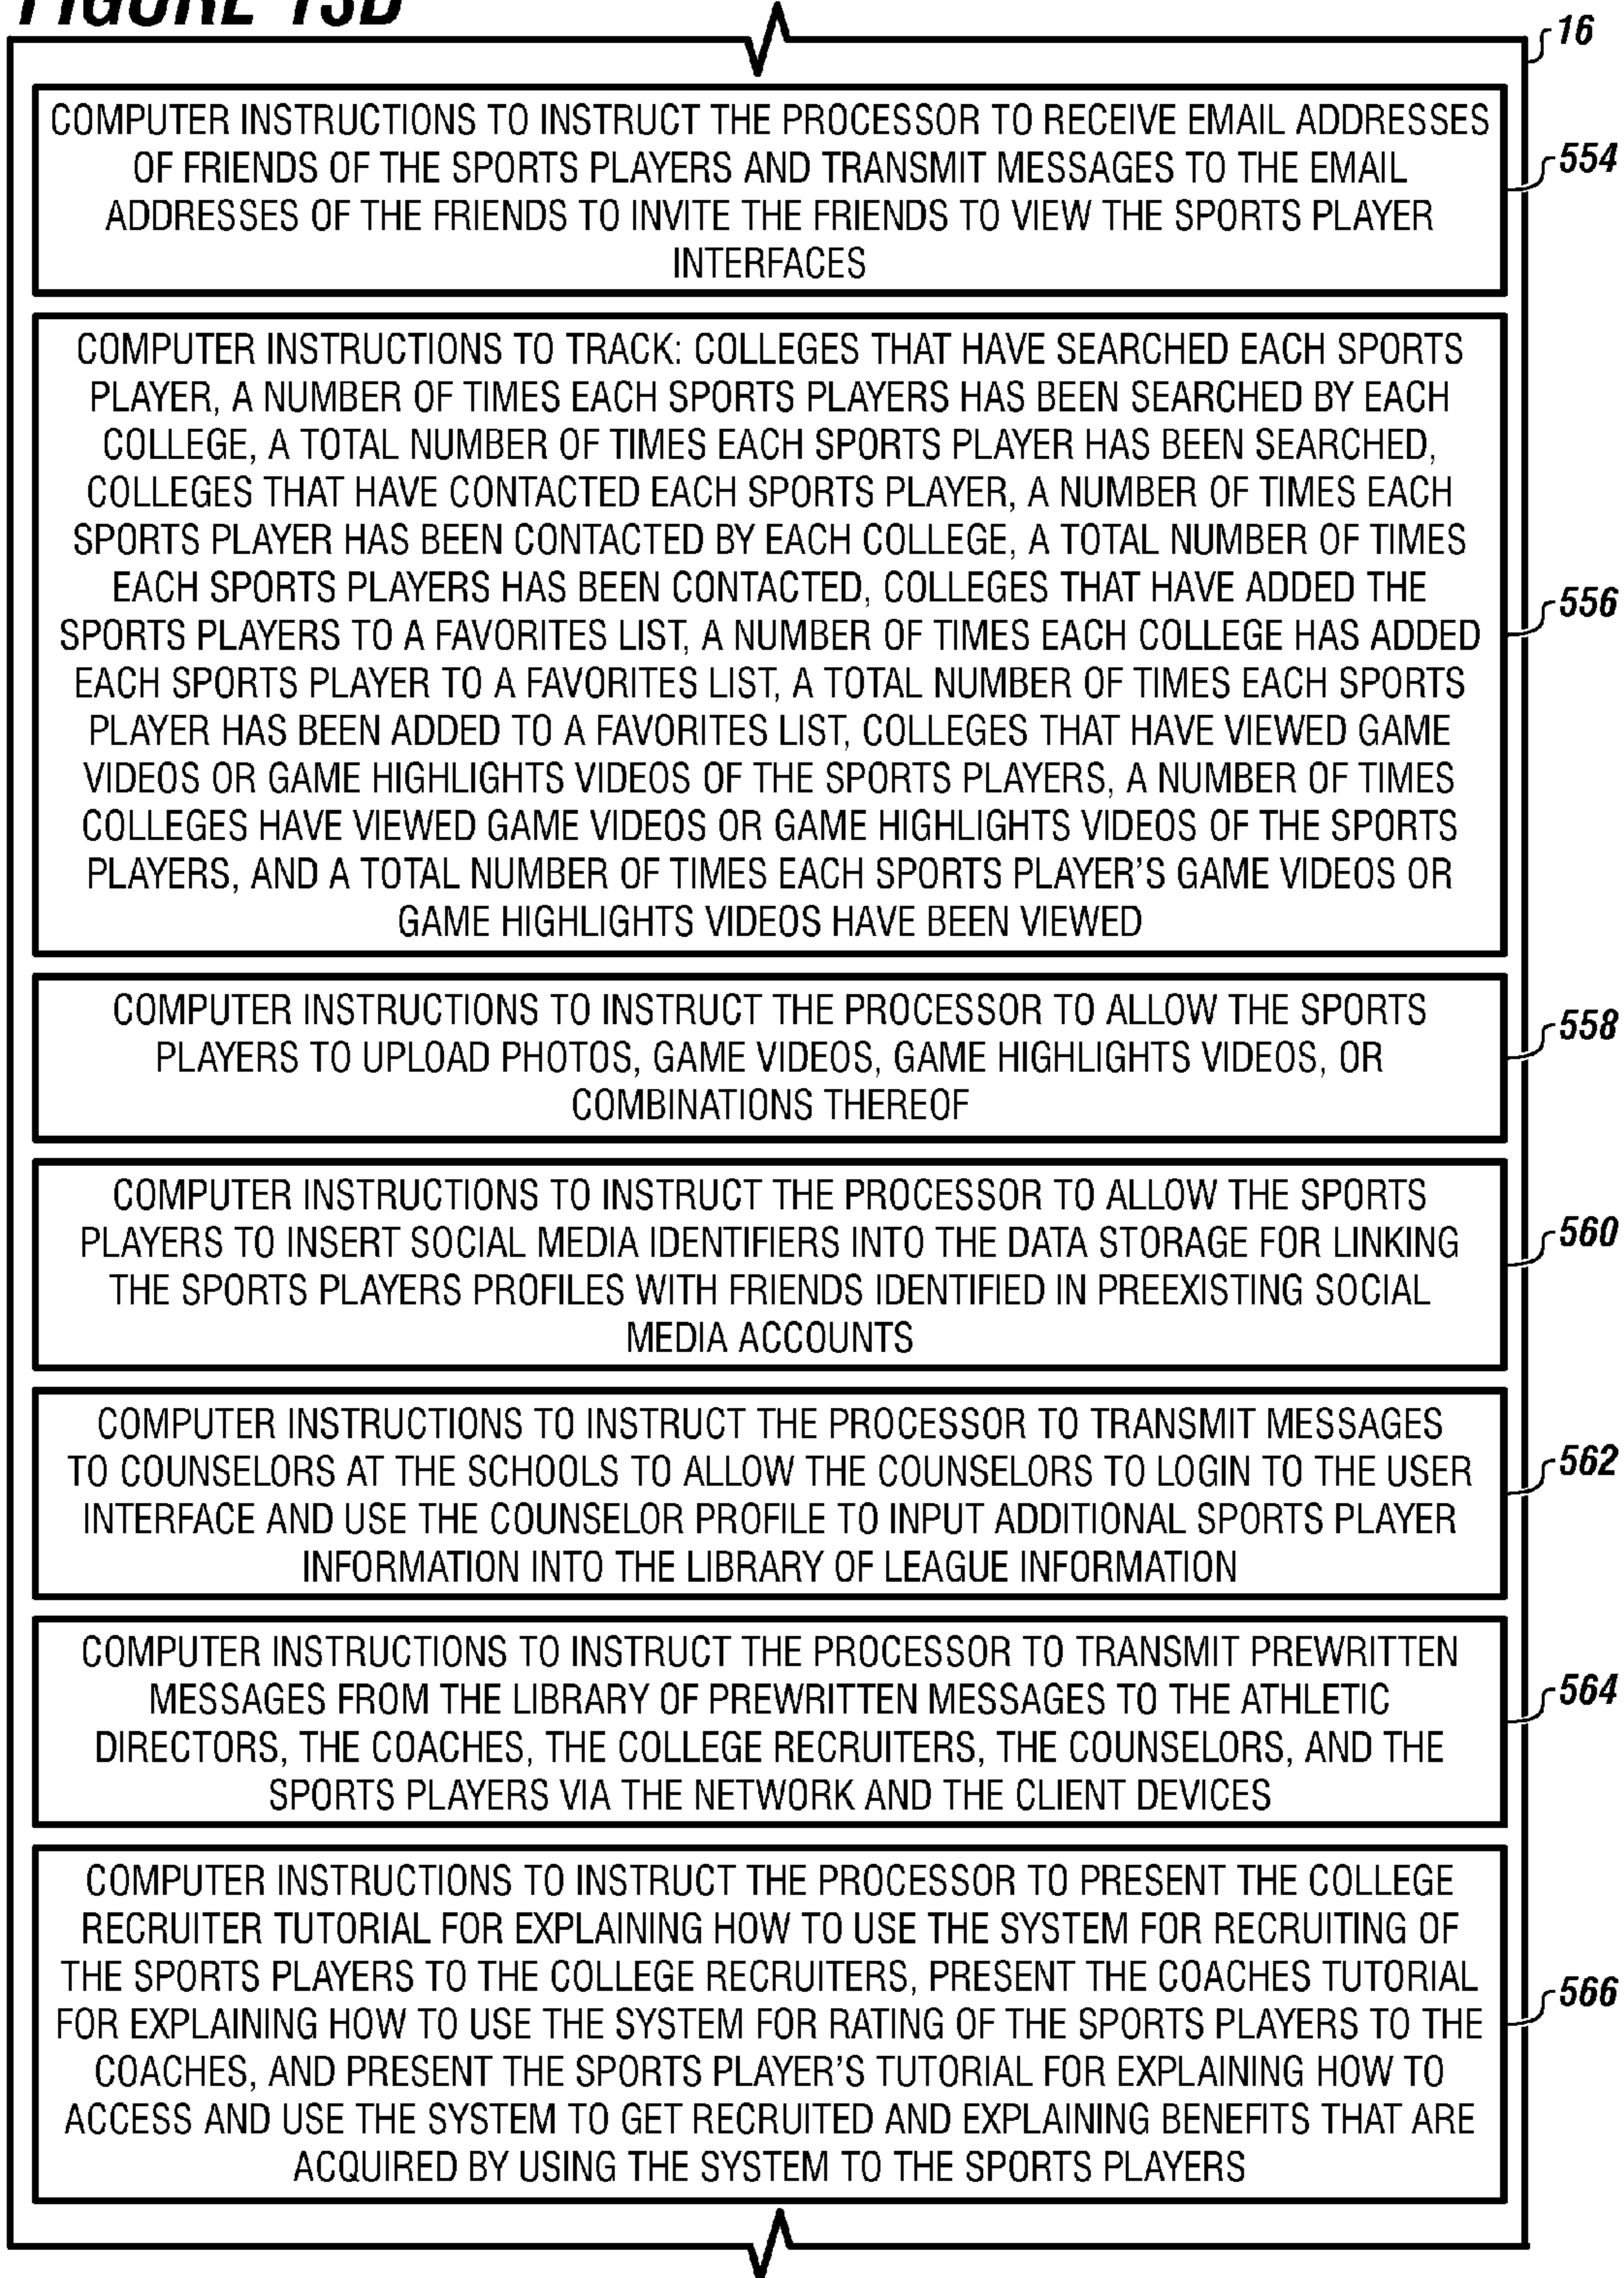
FIGURE 13B

16

COMPUTER INSTRUCTIONS TO INSTRUCT THE PROCESSOR TO RECEIVE EMAIL ADDRESSES OF FRIENDS OF THE SPORTS PLAYERS AND TRANSMIT MESSAGES TO THE EMAIL ADDRESSES OF THE FRIENDS TO INVITE THE FRIENDS TO VIEW THE SPORTS PLAYER INTERFACES

554

COMPUTER INSTRUCTIONS TO TRACK: COLLEGES THAT HAVE SEARCHED EACH SPORTS PLAYER, A NUMBER OF TIMES EACH SPORTS PLAYERS HAS BEEN SEARCHED BY EACH COLLEGE, A TOTAL NUMBER OF TIMES EACH SPORTS PLAYER HAS BEEN SEARCHED, COLLEGES THAT HAVE CONTACTED EACH SPORTS PLAYER, A NUMBER OF TIMES EACH SPORTS PLAYER HAS BEEN CONTACTED BY EACH COLLEGE, A TOTAL NUMBER OF TIMES EACH SPORTS PLAYERS HAS BEEN CONTACTED, COLLEGES THAT HAVE ADDED THE SPORTS PLAYERS TO A FAVORITES LIST, A NUMBER OF TIMES EACH COLLEGE HAS ADDED EACH SPORTS PLAYER TO A FAVORITES LIST, A TOTAL NUMBER OF TIMES EACH SPORTS PLAYER HAS BEEN ADDED TO A FAVORITES LIST, COLLEGES THAT HAVE VIEWED GAME VIDEOS OR GAME HIGHLIGHTS VIDEOS OF THE SPORTS PLAYERS, A NUMBER OF TIMES COLLEGES HAVE VIEWED GAME VIDEOS OR GAME HIGHLIGHTS VIDEOS OF THE SPORTS PLAYERS, AND A TOTAL NUMBER OF TIMES EACH SPORTS PLAYER'S GAME VIDEOS OR GAME HIGHLIGHTS VIDEOS HAVE BEEN VIEWED

556

COMPUTER INSTRUCTIONS TO INSTRUCT THE PROCESSOR TO ALLOW THE SPORTS PLAYERS TO UPLOAD PHOTOS, GAME VIDEOS, GAME HIGHLIGHTS VIDEOS, OR COMBINATIONS THEREOF

558

COMPUTER INSTRUCTIONS TO INSTRUCT THE PROCESSOR TO ALLOW THE SPORTS PLAYERS TO INSERT SOCIAL MEDIA IDENTIFIERS INTO THE DATA STORAGE FOR LINKING THE SPORTS PLAYERS PROFILES WITH FRIENDS IDENTIFIED IN PREEXISTING SOCIAL MEDIA ACCOUNTS

560

COMPUTER INSTRUCTIONS TO INSTRUCT THE PROCESSOR TO TRANSMIT MESSAGES TO COUNSELORS AT THE SCHOOLS TO ALLOW THE COUNSELORS TO LOGIN TO THE USER INTERFACE AND USE THE COUNSELOR PROFILE TO INPUT ADDITIONAL SPORTS PLAYER INFORMATION INTO THE LIBRARY OF LEAGUE INFORMATION

562

COMPUTER INSTRUCTIONS TO INSTRUCT THE PROCESSOR TO TRANSMIT PREWRITTEN MESSAGES FROM THE LIBRARY OF PREWRITTEN MESSAGES TO THE ATHLETIC DIRECTORS, THE COACHES, THE COLLEGE RECRUITERS, THE COUNSELORS, AND THE SPORTS PLAYERS VIA THE NETWORK AND THE CLIENT DEVICES

564

COMPUTER INSTRUCTIONS TO INSTRUCT THE PROCESSOR TO PRESENT THE COLLEGE RECRUITER TUTORIAL FOR EXPLAINING HOW TO USE THE SYSTEM FOR RECRUITING OF THE SPORTS PLAYERS TO THE COLLEGE RECRUITERS, PRESENT THE COACHES TUTORIAL FOR EXPLAINING HOW TO USE THE SYSTEM FOR RATING OF THE SPORTS PLAYERS TO THE COACHES, AND PRESENT THE SPORTS PLAYER'S TUTORIAL FOR EXPLAINING HOW TO ACCESS AND USE THE SYSTEM TO GET RECRUITED AND EXPLAINING BENEFITS THAT ARE ACQUIRED BY USING THE SYSTEM TO THE SPORTS PLAYERS

566